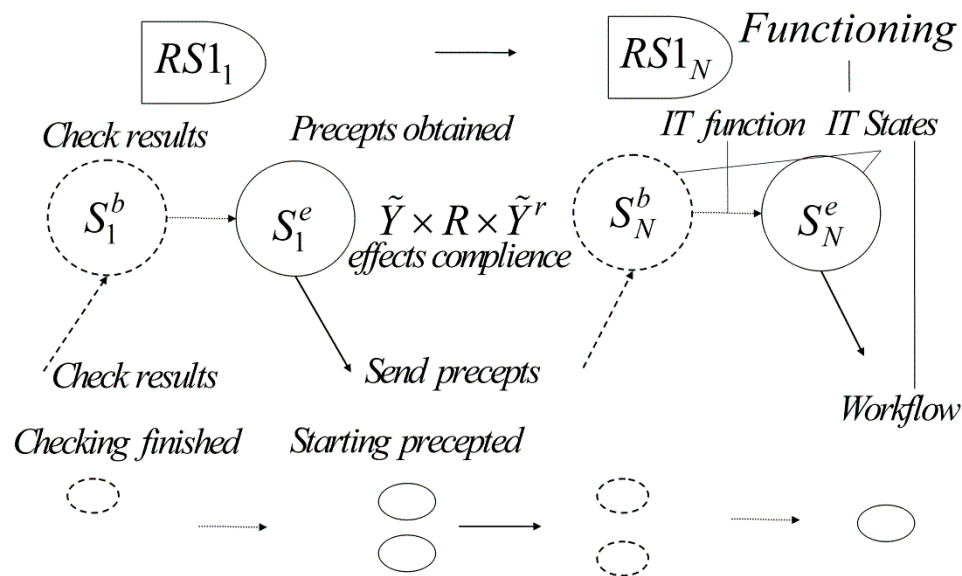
$RS1_1$

$RS1_N$

Functioning

Check results

Precepts obtained

IT function

IT States

$S_1^b$

$S_1^e$

$\tilde{Y} \times R \times \tilde{Y}^r$

effects complience

$S_N^b$

$S_N^e$

Check results

Send precepts

Workflow

Checking finished

Starting precepted